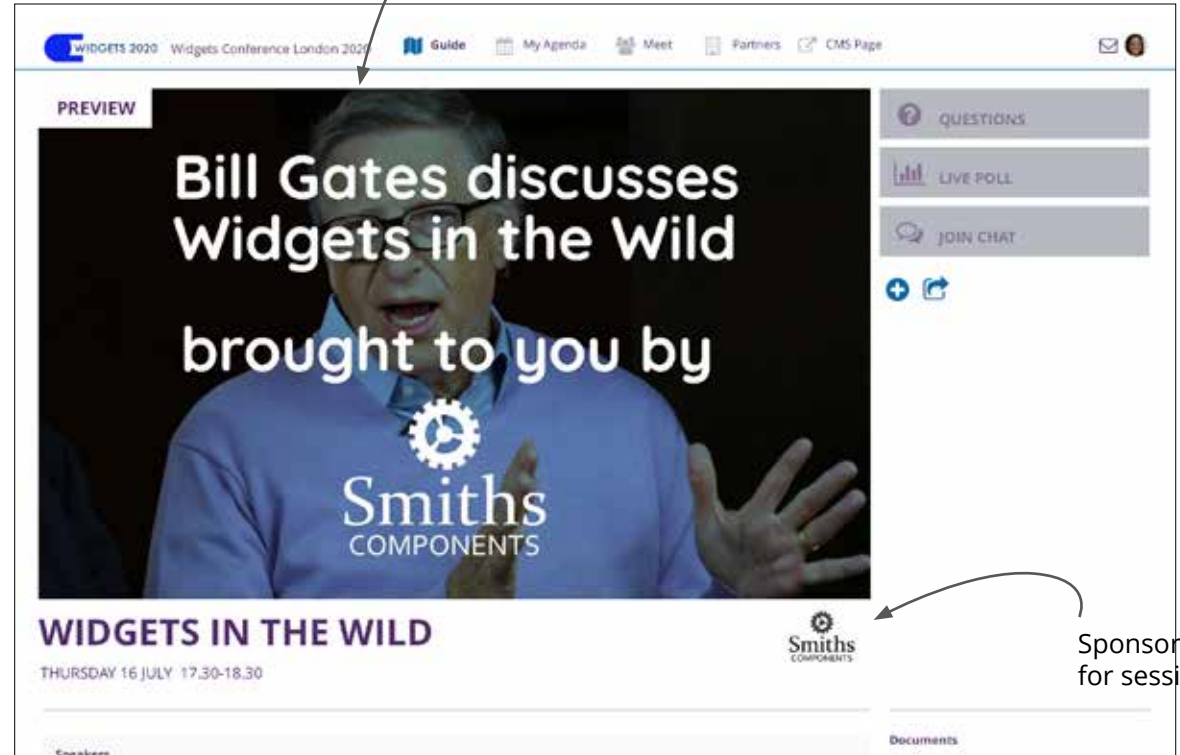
WIDGETS 2020 Widgets Conference London 2020 Guide My Agenda Meet Partners CMS Page

PREVIEW

Bill Gates discusses Widgets in the Wild

brought to you by

Smiths COMPONENTS

QUESTIONS

LIVE POLL

JOIN CHAT

WIDGETS IN THE WILD

THURSDAY 16 JULY 17.30-18.30

Smiths COMPONENTS

Sponsor for sessi

Speakers

Documents